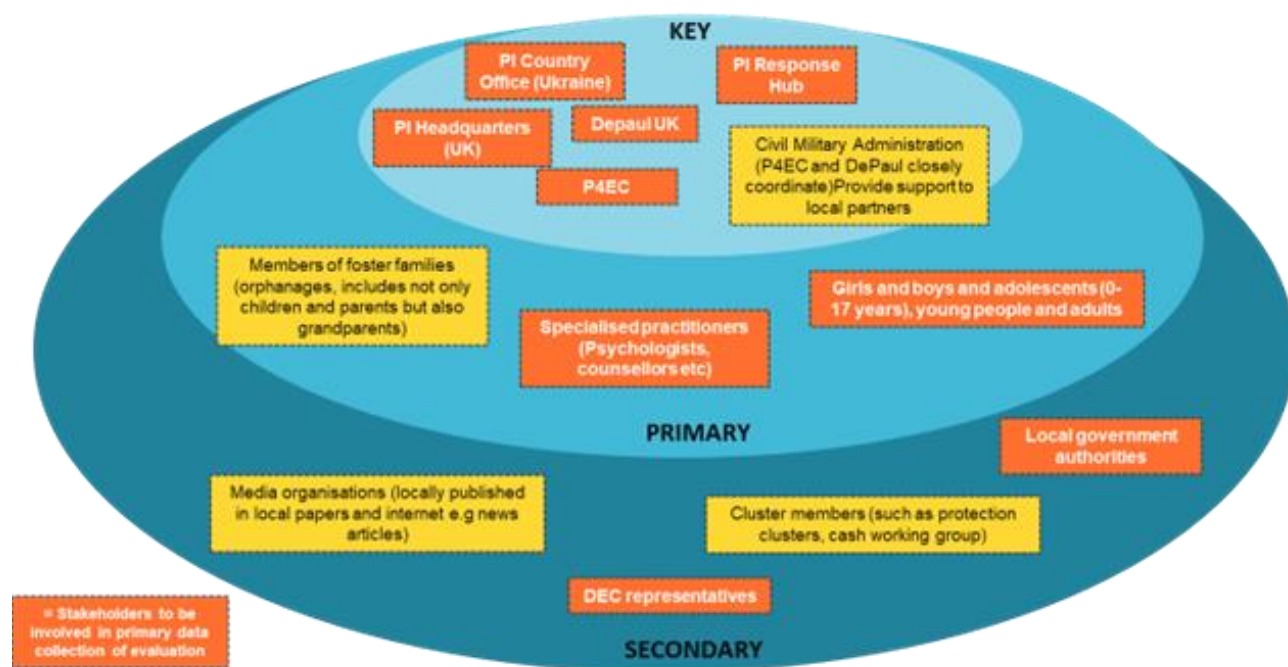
KEY

PI Country Office (Ukraine)

PI Response Hub

PI Headquarters (UK)

Depaul UK

Civil Military Administration (P4EC and DePaul closely coordinate)Provide support to local partners

P4EC

Members of foster families (orphanages, includes not only children and parents but also grandparents)

Girls and boys and adolescents (0-17 years), young people and adults

Specialised practitioners (Psychologists, counsellors etc)

PRIMARY

Local government authorities

Media organisations (locally published in local papers and internet e.g news articles)

Cluster members (such as protection clusters, cash working group)

DEC representatives

= Stakeholders to be involved in primary data collection of evaluation

SECONDARY